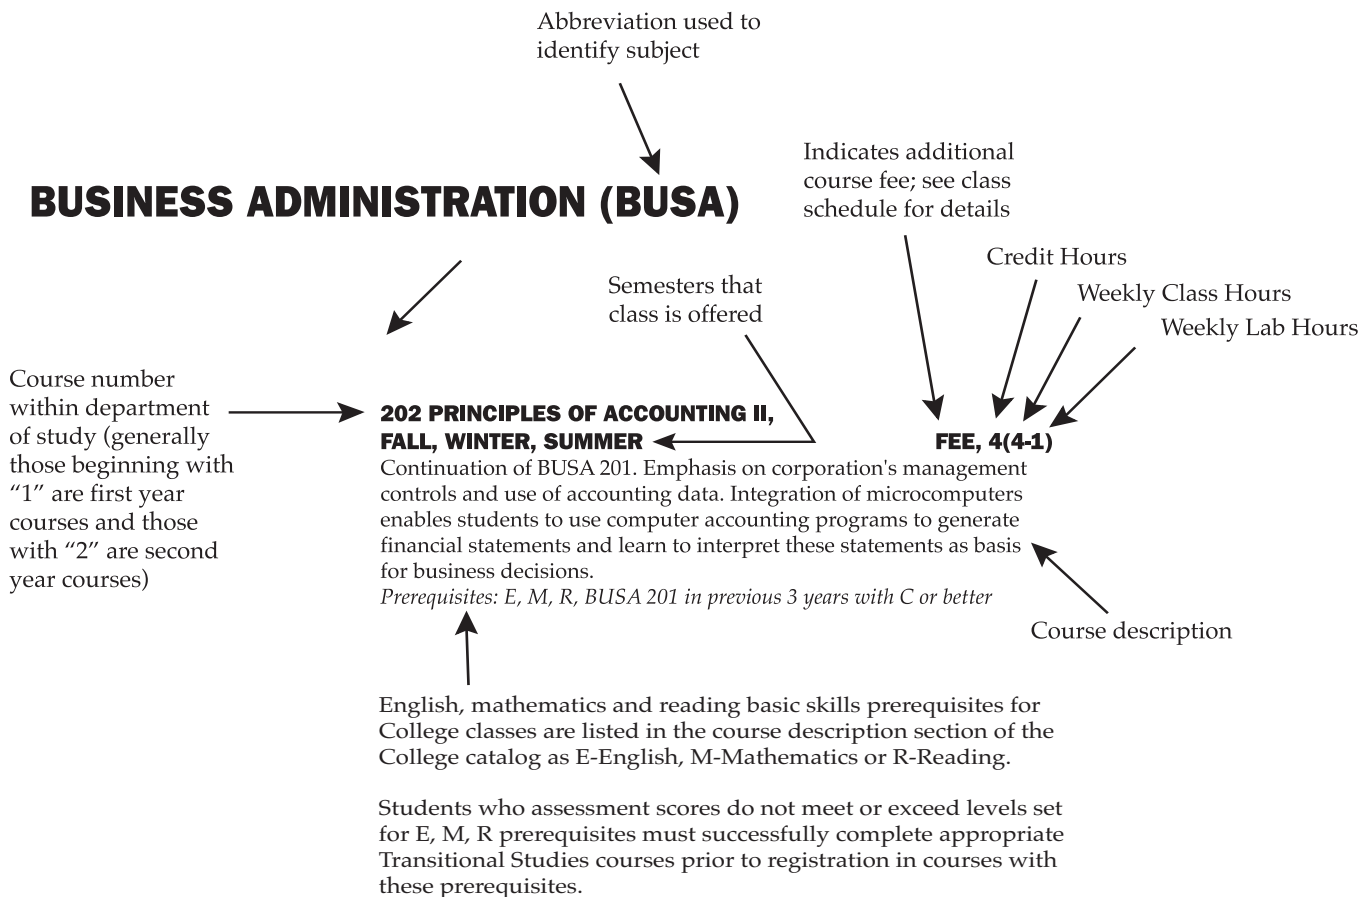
Abbreviation used to identify subject

BUSINESS ADMINISTRATION (BUSA)

Indicates additional course fee; see class schedule for details

Credit Hours

Weekly Class Hours

Weekly Lab Hours

Semesters that class is offered

Course number within department of study (generally those beginning with "1" are first year courses and those with "2" are second year courses)

202 PRINCIPLES OF ACCOUNTING II, FALL, WINTER, SUMMER

FEE, 4(4-1)

Continuation of BUSA 201. Emphasis on corporation's management controls and use of accounting data. Integration of microcomputers enables students to use computer accounting programs to generate financial statements and learn to interpret these statements as basis for business decisions.

Prerequisites: E, M, R, BUSA 201 in previous 3 years with C or better

Course description

English, mathematics and reading basic skills prerequisites for College classes are listed in the course description section of the College catalog as E-English, M-Mathematics or R-Reading.

Students who assessment scores do not meet or exceed levels set for E, M, R prerequisites must successfully complete appropriate Transitional Studies courses prior to registration in courses with these prerequisites.